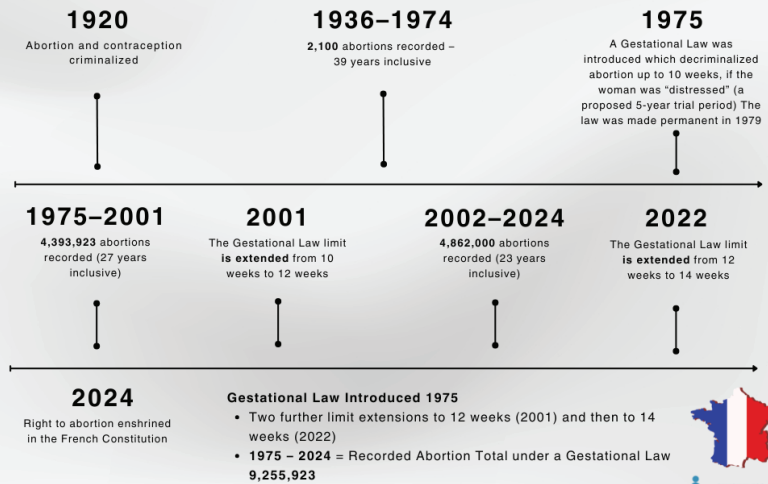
1920
Abortion and contraception criminalized

1936–1974
**2,100** abortions recorded – 39 years inclusive

1975
A Gestational Law was introduced which decriminalized abortion up to 10 weeks, if the woman was "distressed" (a proposed 5-year trial period) The law was made permanent in 1979

1975–2001
**4,393,923** abortions recorded (27 years inclusive)

2001
The Gestational Law limit **is extended** from 10 weeks to 12 weeks

2002–2024
**4,862,000** abortions recorded (23 years inclusive)

2022
The Gestational Law limit **is extended** from 12 weeks to 14 weeks

2024
Right to abortion enshrined in the French Constitution

**Gestational Law Introduced 1975**
- Two further limit extensions to 12 weeks (2001) and then to 14 weeks (2022)
- **1975 – 2024** = Recorded Abortion Total under a Gestational Law **9,255,923**